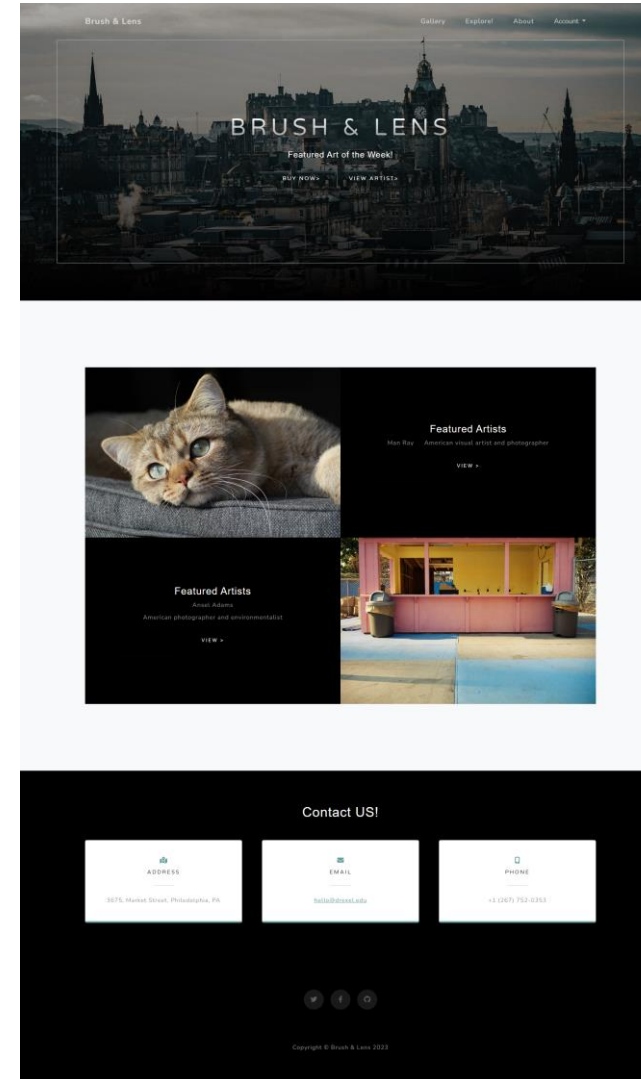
Brush & Lens

Gallery Explore! About Account ▾

BRUSH & LENS

Featured Art of the Week!

BUY NOW> VIEW ARTIST>

Featured Artists

Man Ray American visual artist and photographer

VIEW >

Featured Artists

Ansel Adams

American photographer and environmentalist

VIEW >

Contact US!

ADDRESS

3675, Market Street, Philadelphia, PA

EMAIL

hello@drexel.edu

PHONE

+1 (267) 752-6353

Copyright © Brush & Lens 2023